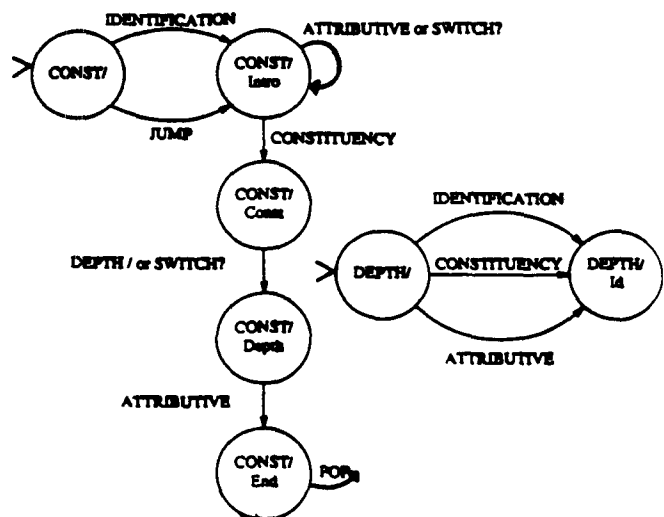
IDENTIFICATION

ATTRIBUTIVE or SWITCH?

CONST/

CONST/ Intro

JUMP

CONSTITUENCY

CONST/ Const

IDENTIFICATION

DEPTH / or SWITCH?

DEPTH/

CONSTITUENCY

DEPTH/ Id

CONST/ Depth

ATTRIBUTIVE

ATTRIBUTIVE

CONST/ End

POP